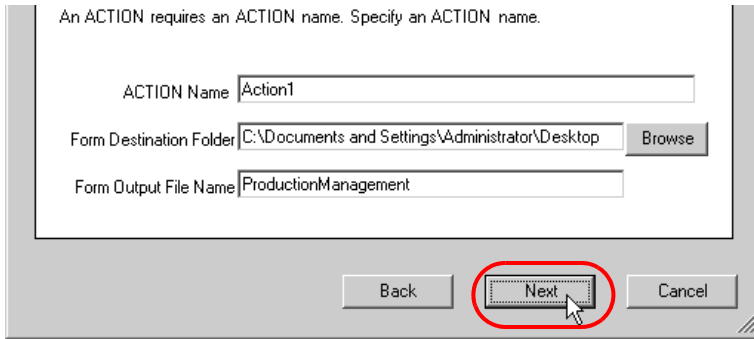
An ACTION requires an ACTION name. Specify an ACTION name.

ACTION Name Action1

Form Destination Folder C:\Documents and Settings\Administrator\Desktop Browse

Form Output File Name ProductionManagement

Back Next Cancel